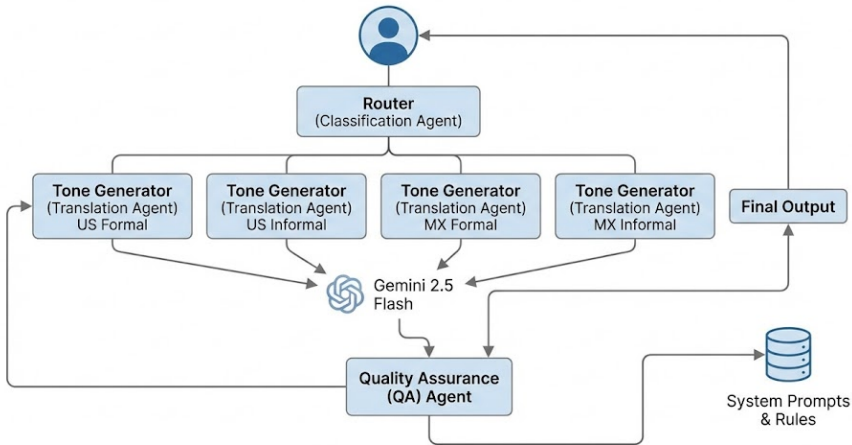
Router
(Classification Agent)

Tone Generator
(Translation Agent)
US Formal

Tone Generator
(Translation Agent)
US Informal

Tone Generator
(Translation Agent)
MX Formal

Tone Generator
(Translation Agent)
MX Informal

Final Output

Gemini 2.5
Flash

Quality Assurance
(QA) Agent

System Prompts
& Rules